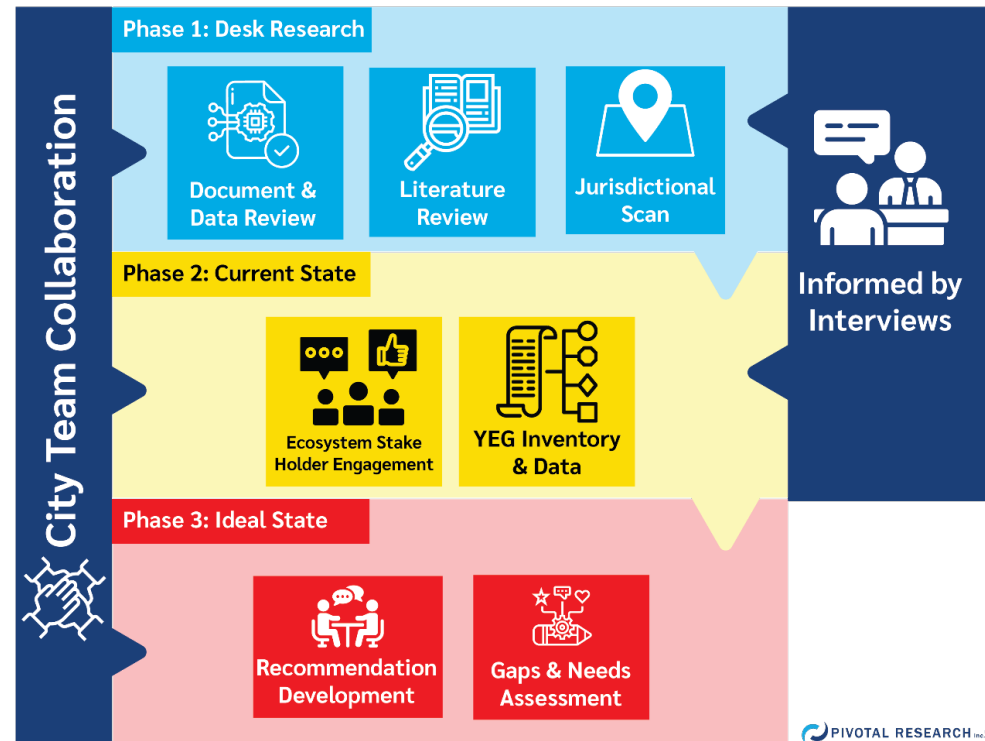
City Team Collaboration

Phase 1: Desk Research

Document & Data Review

Literature Review

Jurisdictional Scan

Informed by Interviews

Phase 2: Current State

Ecosystem Stake Holder Engagement

YEG Inventory & Data

Phase 3: Ideal State

Recommendation Development

Gaps & Needs Assessment

PIVOTAL RESEARCH inc.